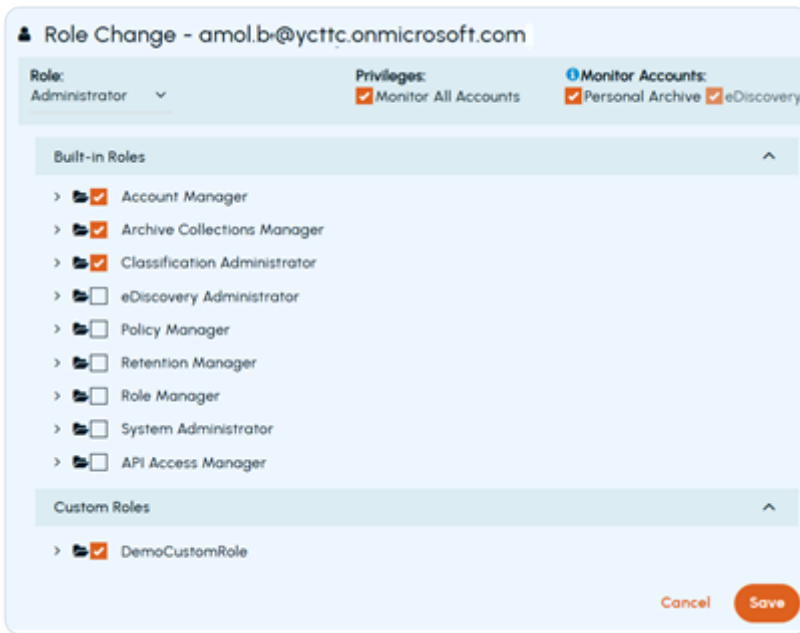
Role Change - amol.b@ycttc.onmicrosoft.com

Role:
Administrator

Privileges:
Monitor All Accounts

Monitor Accounts:
Personal Archive eDiscovery

Built-in Roles

Account Manager

Archive Collections Manager

Classification Administrator

eDiscovery Administrator

Policy Manager

Retention Manager

Role Manager

System Administrator

API Access Manager

Custom Roles

DemoCustomRole

Cancel Save